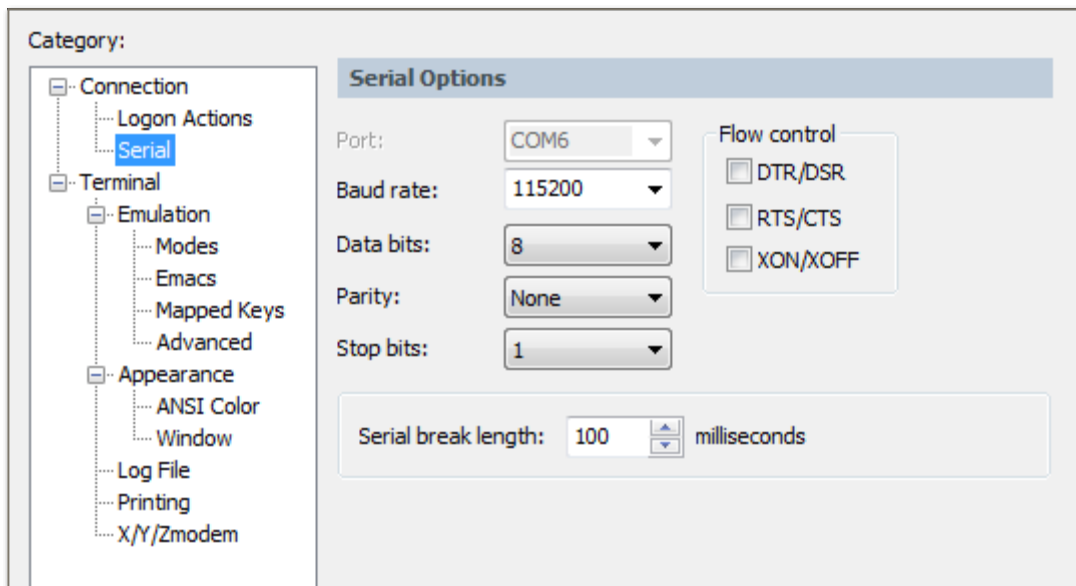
Category:

Connection
Logon Actions
Serial
Terminal
Emulation
Modes
Emacs
Mapped Keys
Advanced
Appearance
ANSI Color
Window
Log File
Printing
X/Y/Zmodem

Serial Options

Port: COM6
Baud rate: 115200
Data bits: 8
Parity: None
Stop bits: 1

Flow control
DTR/DSR
RTS/CTS
XON/XOFF

Serial break length: 100 milliseconds